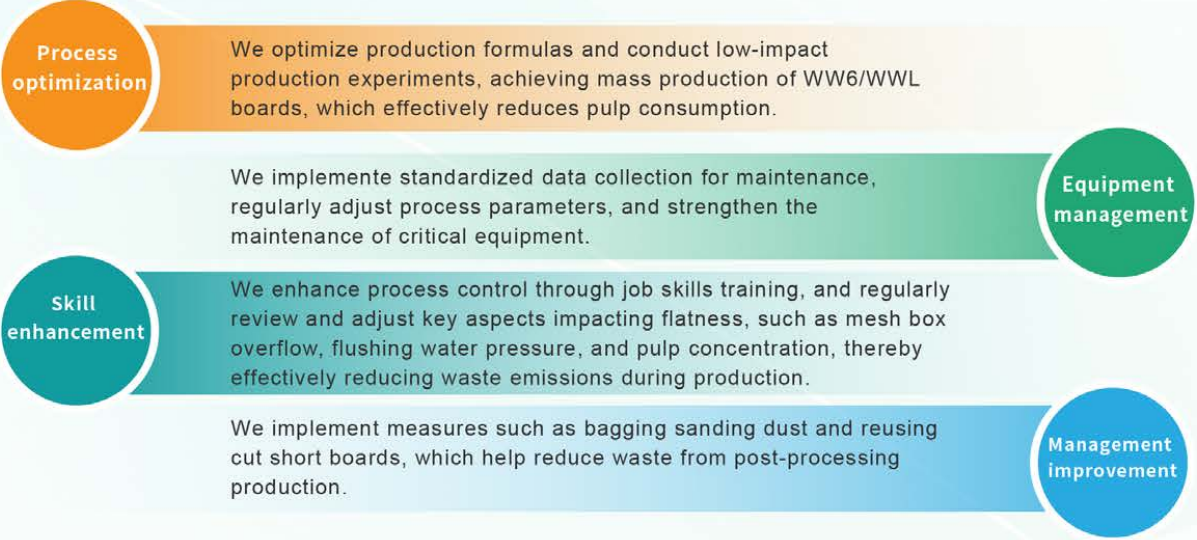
Process optimization

We optimize production formulas and conduct low-impact production experiments, achieving mass production of WW6/WWL boards, which effectively reduces pulp consumption.

We implemente standardized data collection for maintenance, regularly adjust process parameters, and strengthen the maintenance of critical equipment.

Equipment management

Skill enhancement

We enhance process control through job skills training, and regularly review and adjust key aspects impacting flatness, such as mesh box overflow, flushing water pressure, and pulp concentration, thereby effectively reducing waste emissions during production.

We implement measures such as bagging sanding dust and reusing cut short boards, which help reduce waste from post-processing production.

Management improvement